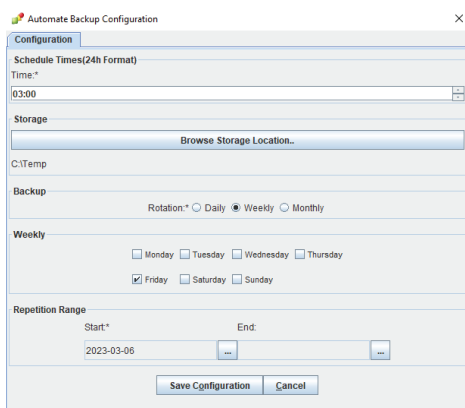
Automate Backup Configuration

Configuration

Schedule Times(24h Format)

Time:*

03:00

Storage

Browse Storage Location..

C:\Temp

Backup

Rotation:* Daily Weekly Monthly

Weekly

Monday Tuesday Wednesday Thursday

Friday Saturday Sunday

Repetition Range

Start:* End:

2023-03-06 ... ...

Save Configuration Cancel